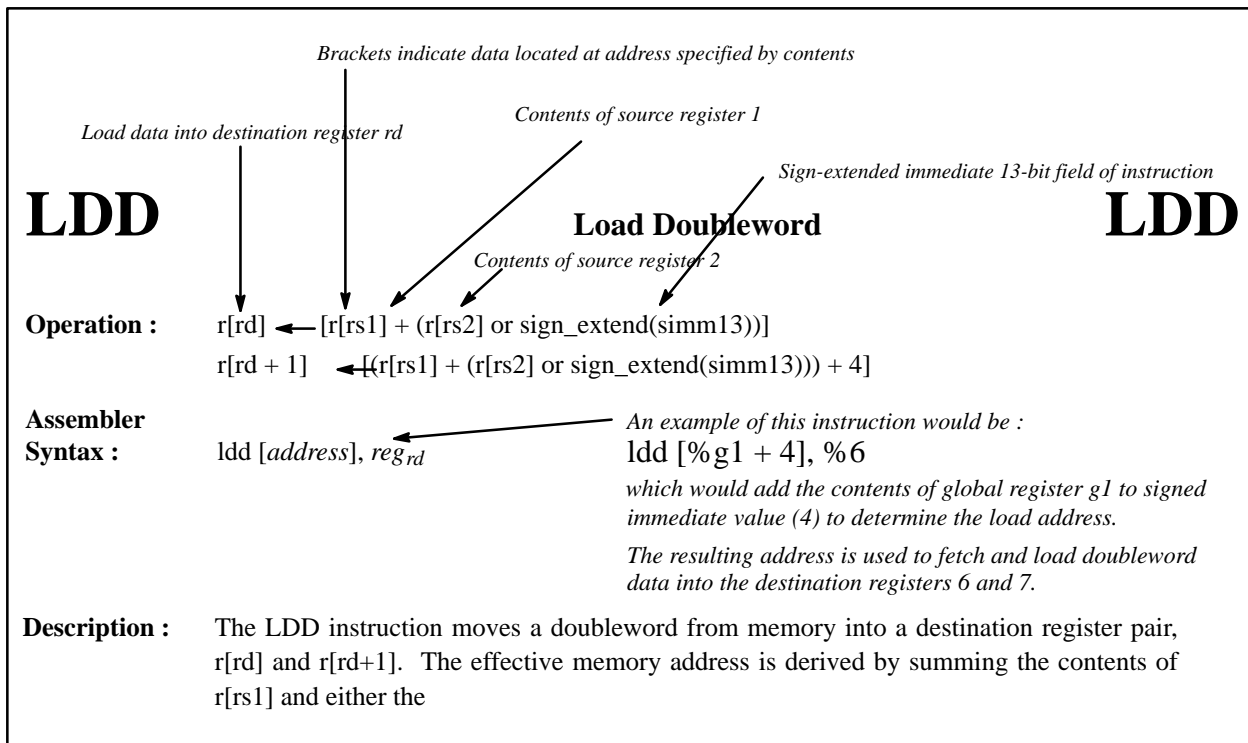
Brackets indicate data located at address specified by contents

Contents of source register 1

Load data into destination register rd

Sign-extended immediate 13-bit field of instruction

LDD

Load Doubleword

LDD

Contents of source register 2

Operation : r[rd] ← [r[rs1] + (r[rs2] or sign_extend(simm13))]

r[rd + 1] ← [(r[rs1] + (r[rs2] or sign_extend(simm13))) + 4]

Assembler Syntax : ldd [*address*], *reg*$_{rd}$

An example of this instruction would be :

ldd [%g1 + 4], %6

which would add the contents of global register g1 to signed immediate value (4) to determine the load address.

The resulting address is used to fetch and load doubleword data into the destination registers 6 and 7.

Description : The LDD instruction moves a doubleword from memory into a destination register pair, r[rd] and r[rd+1]. The effective memory address is derived by summing the contents of r[rs1] and either the